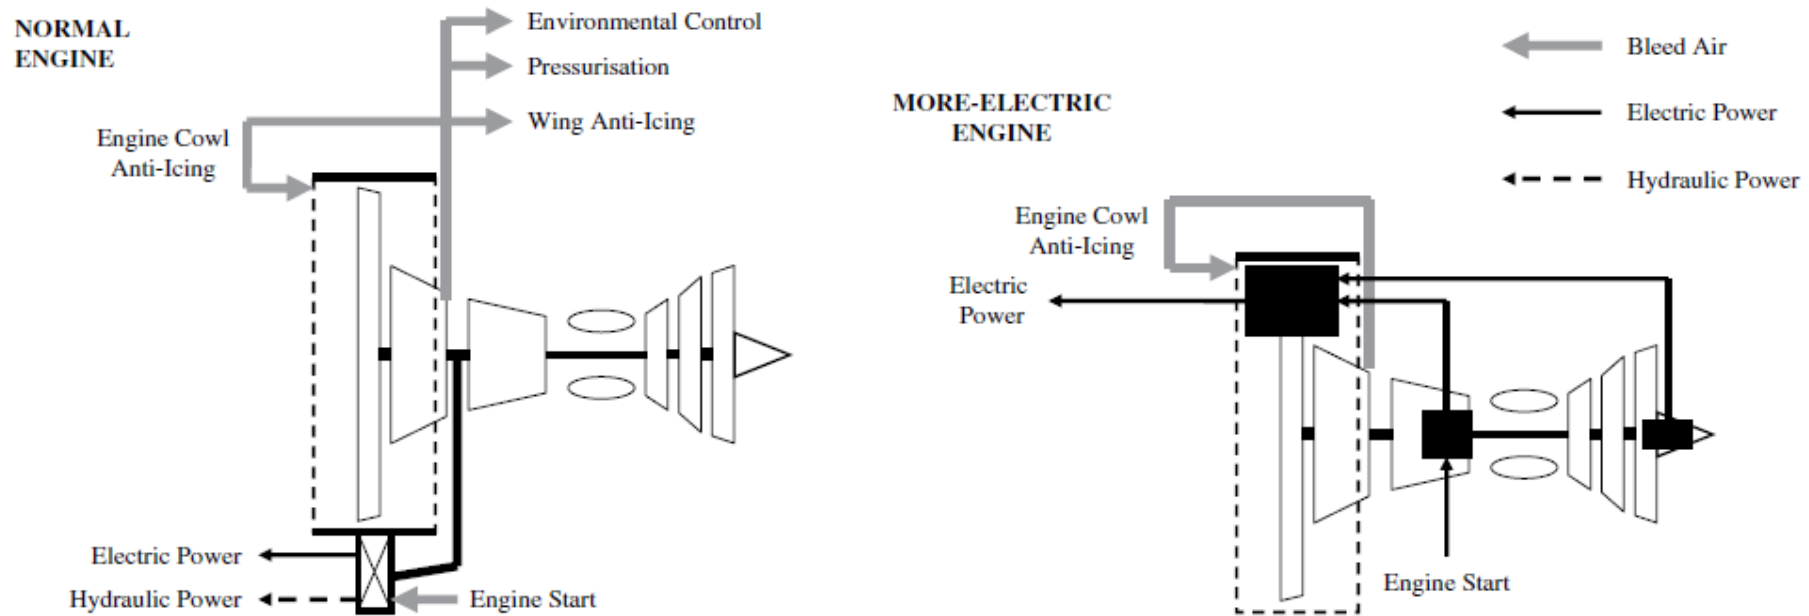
NORMAL ENGINE

Environmental Control

Pressurisation

Wing Anti-Icing

Engine Cowl Anti-Icing

Electric Power

Hydraulic Power

Engine Start

MORE-ELECTRIC ENGINE

Bleed Air

Electric Power

Hydraulic Power

Engine Cowl Anti-Icing

Electric Power

Engine Start